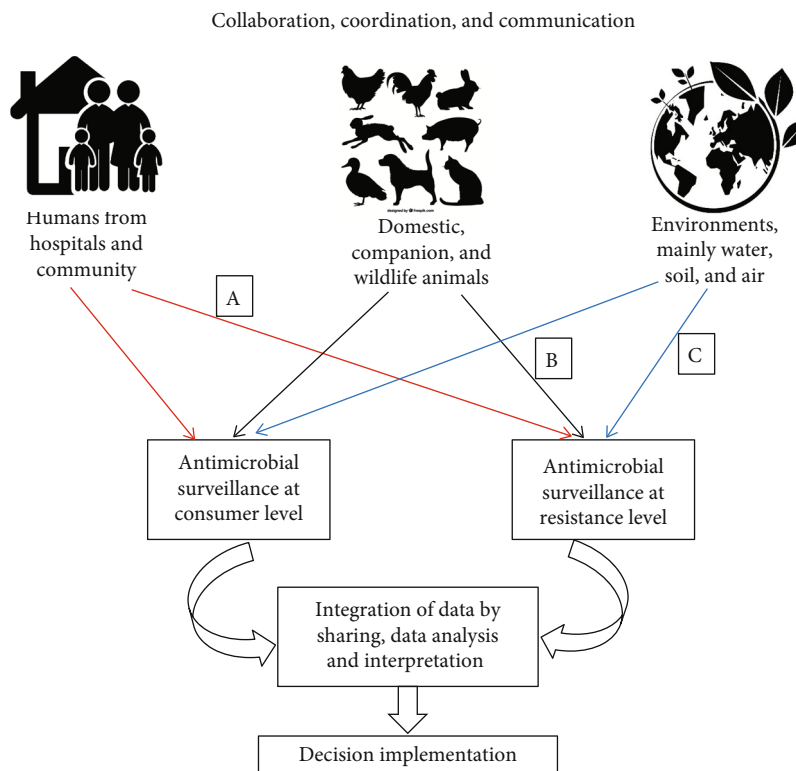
Collaboration, coordination, and communication

Humans from hospitals and community

Domestic, companion, and wildlife animals

Environments, mainly water, soil, and air

A

B

C

Antimicrobial surveillance at consumer level

Antimicrobial surveillance at resistance level

Integration of data by sharing, data analysis and interpretation

Decision implementation